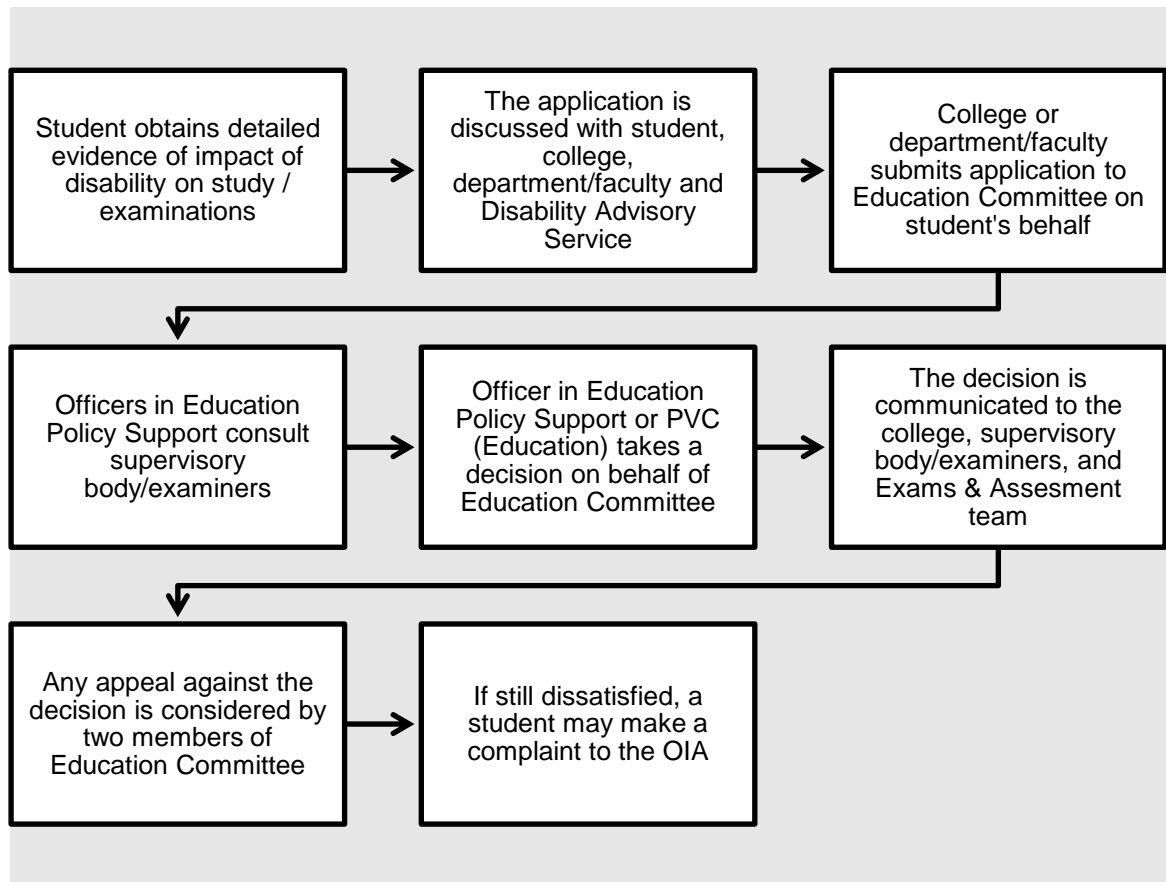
Student obtains detailed evidence of impact of disability on study / examinations

The application is discussed with student, college, department/faculty and Disability Advisory Service

College or department/faculty submits application to Education Committee on student's behalf

Officers in Education Policy Support consult supervisory body/examiners

Officer in Education Policy Support or PVC (Education) takes a decision on behalf of Education Committee

The decision is communicated to the college, supervisory body/examiners, and Exams & Assesment team

Any appeal against the decision is considered by two members of Education Committee

If still dissatisfied, a student may make a complaint to the OIA